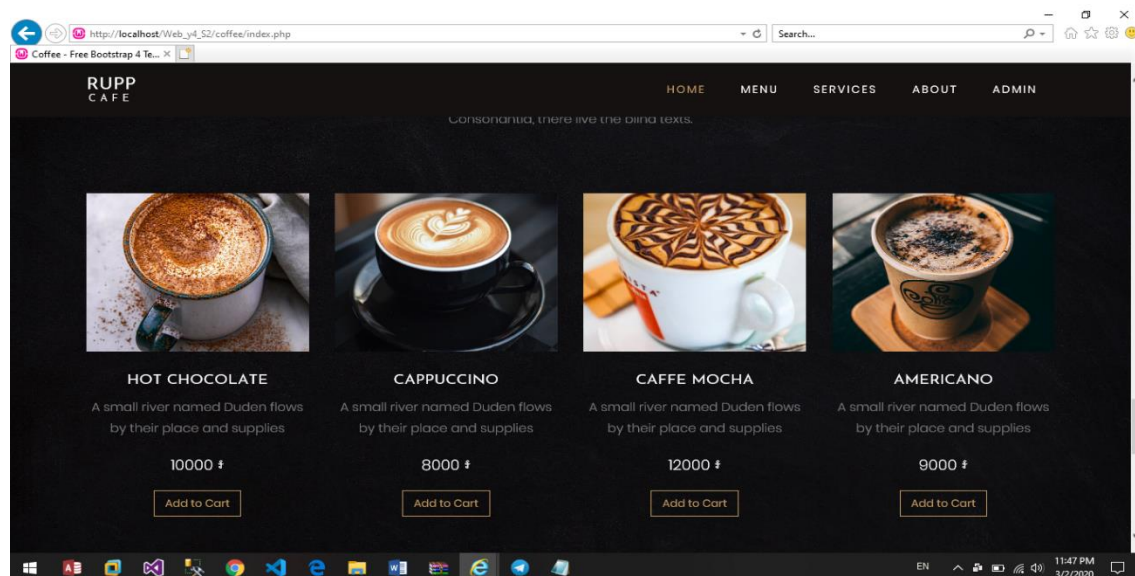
http://localhost/Web_y4_S2/coffee/index.php

Search...

Coffee - Free Bootstrap 4 Te...

RUPP
CAFE

HOME MENU SERVICES ABOUT ADMIN

Consonantia, there live the blind texts.

HOT CHOCOLATE

A small river named Duden flows by their place and supplies

10000 ៛

Add to Cart

CAPPUCCINO

A small river named Duden flows by their place and supplies

8000 ៛

Add to Cart

CAFFE MOCHA

A small river named Duden flows by their place and supplies

12000 ៛

Add to Cart

AMERICANO

A small river named Duden flows by their place and supplies

9000 ៛

Add to Cart

EN

11:47 PM
3/2/2020